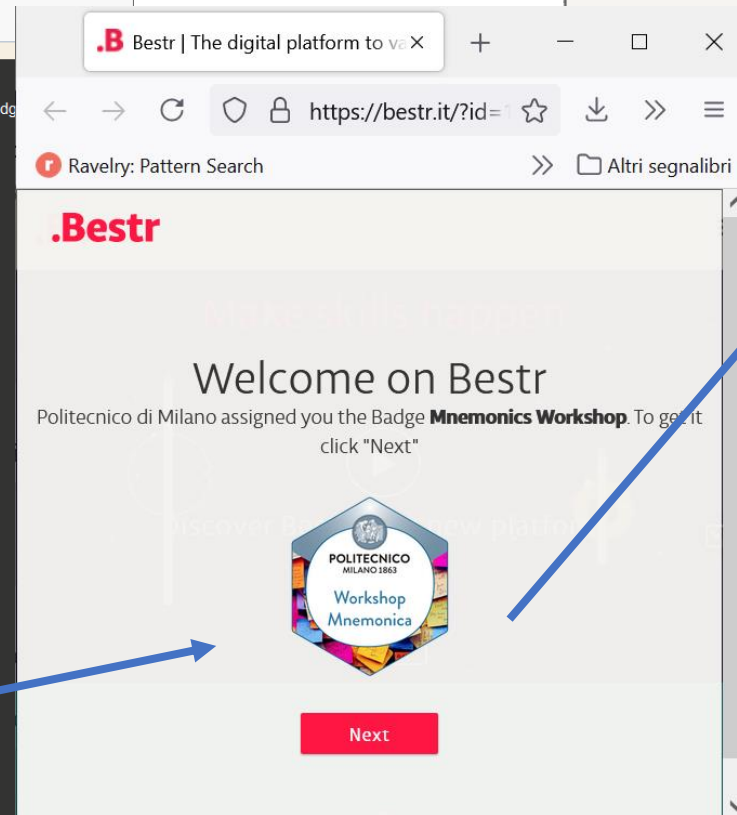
.B Bestr | The digital platform to va

https://bestr.it/?id=

Ravelry: Pattern Search

Altri segnalibri

.Bestr

Welcome on Bestr

Politecnico di Milano assigned you the Badge **Mnemonics Workshop**. To get it click "Next"

POLITECNICO MILANO 1863

Workshop Mnemonica

Next